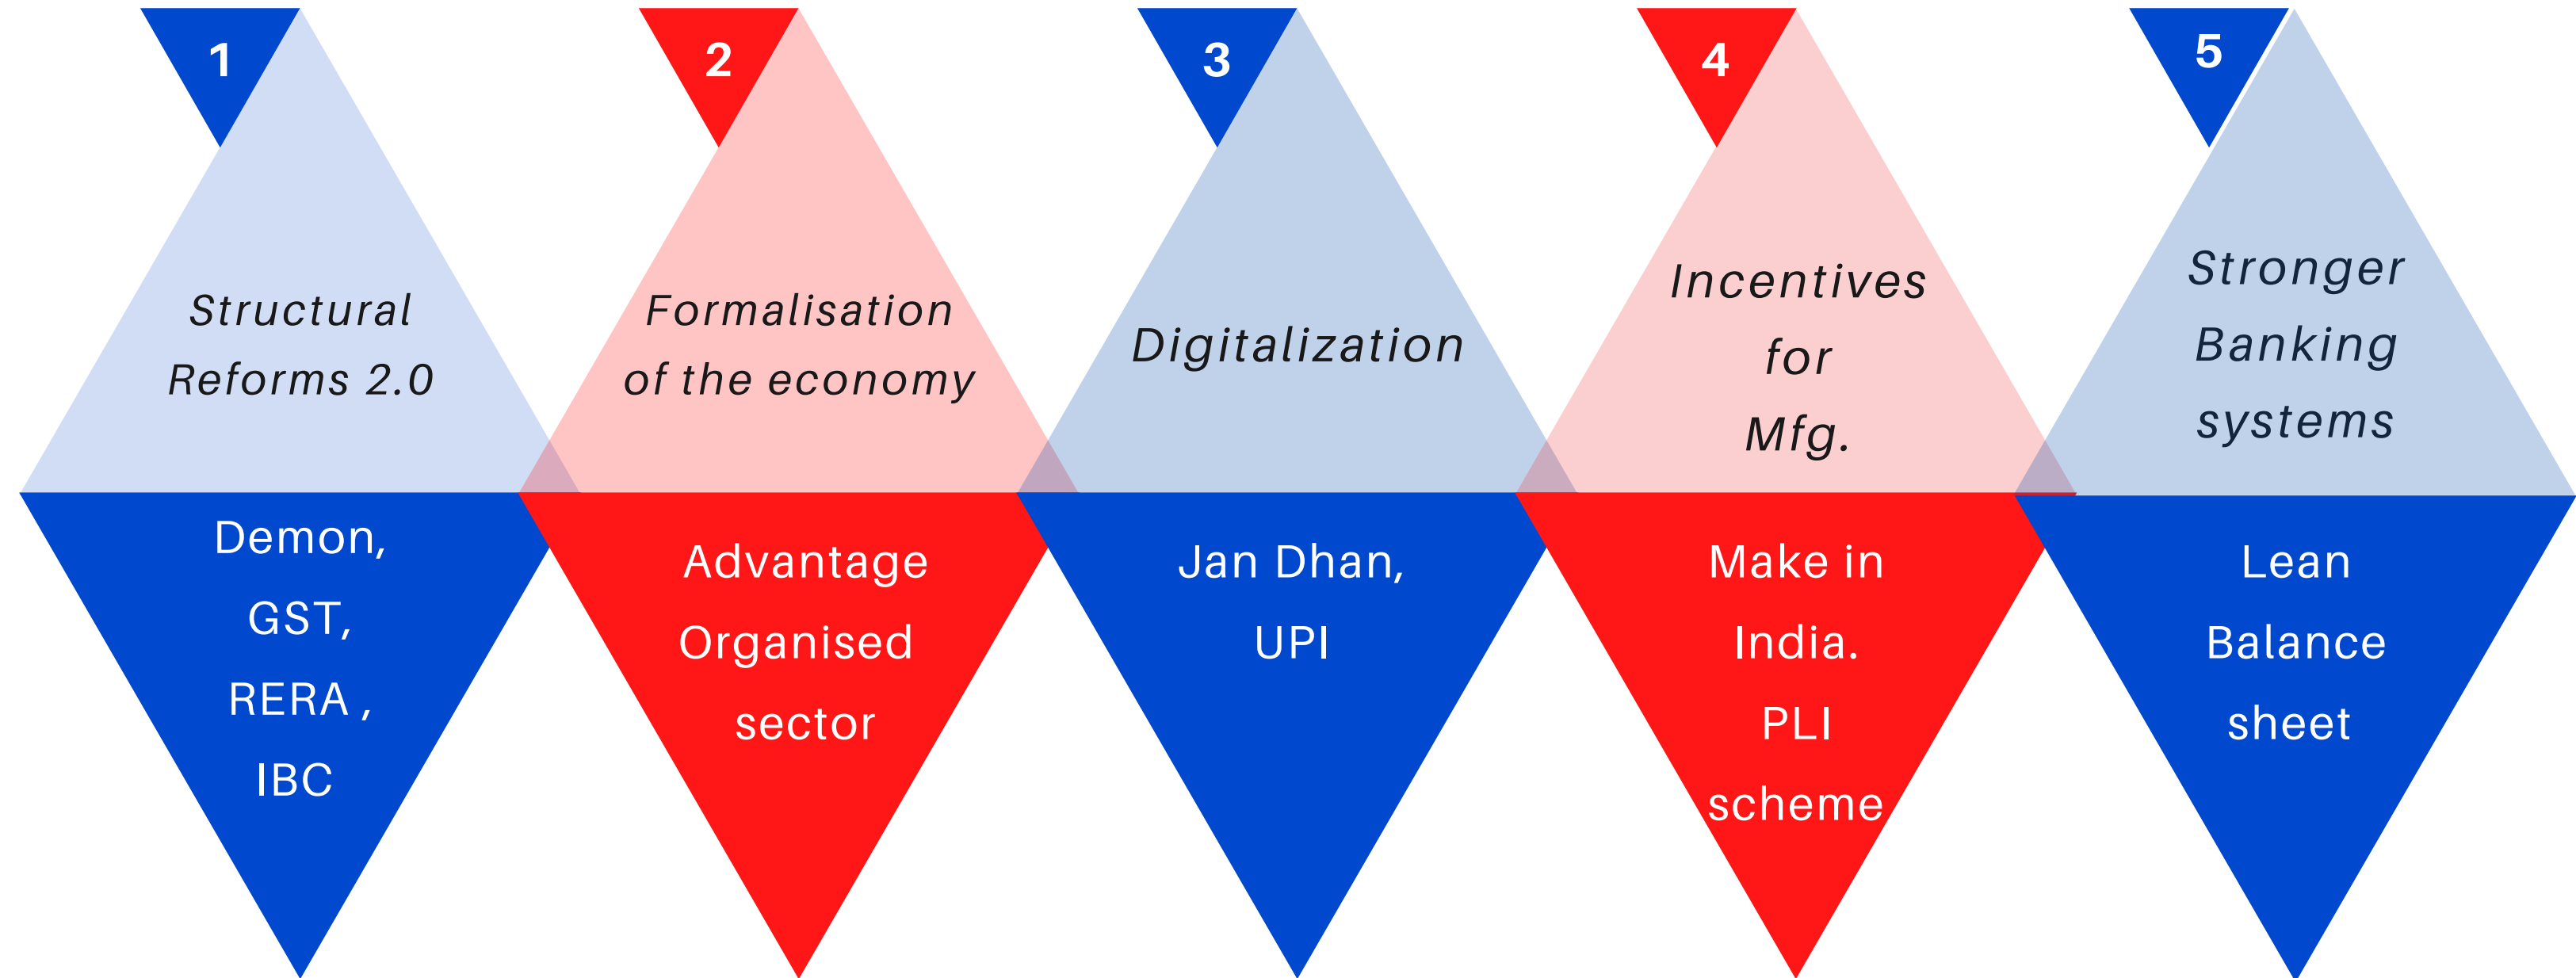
1

Structural Reforms 2.0

Demon, GST, RERA , IBC

2

Formalisation of the economy

Advantage Organised sector

3

Digitalization

Jan Dhan, UPI

4

Incentives for Mfg.

Make in India. PLI scheme

5

Stronger Banking systems

Lean Balance sheet